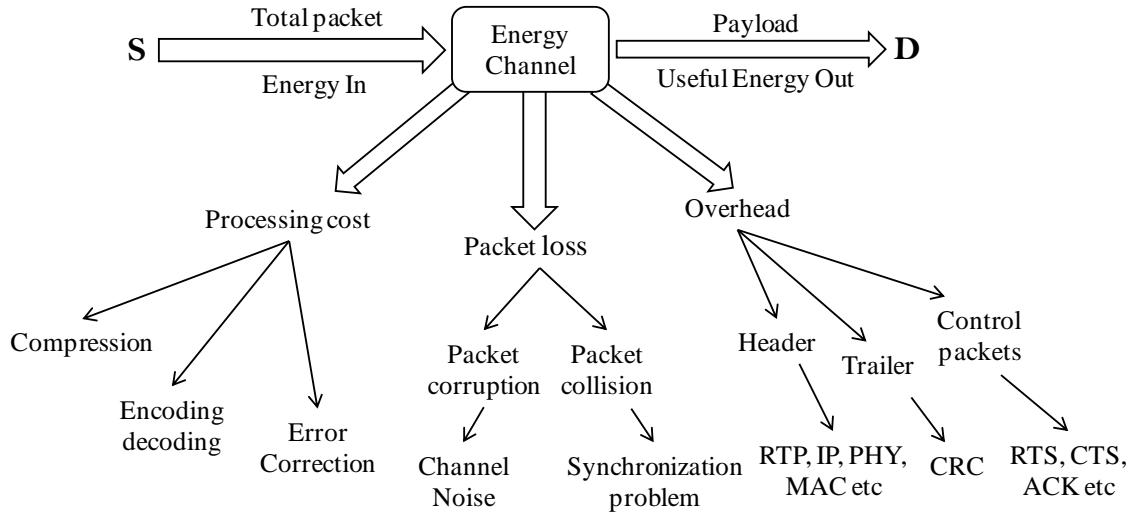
S

Total packet

Energy In

Energy Channel

Payload

Useful Energy Out

D

Processing cost

Packet loss

Overhead

Compression

Encoding decoding

Error Correction

Packet corruption

Packet collision

Channel Noise

Synchronization problem

Header

Trailer

Control packets

RTP, IP, PHY, MAC etc

CRC

RTS, CTS, ACK etc